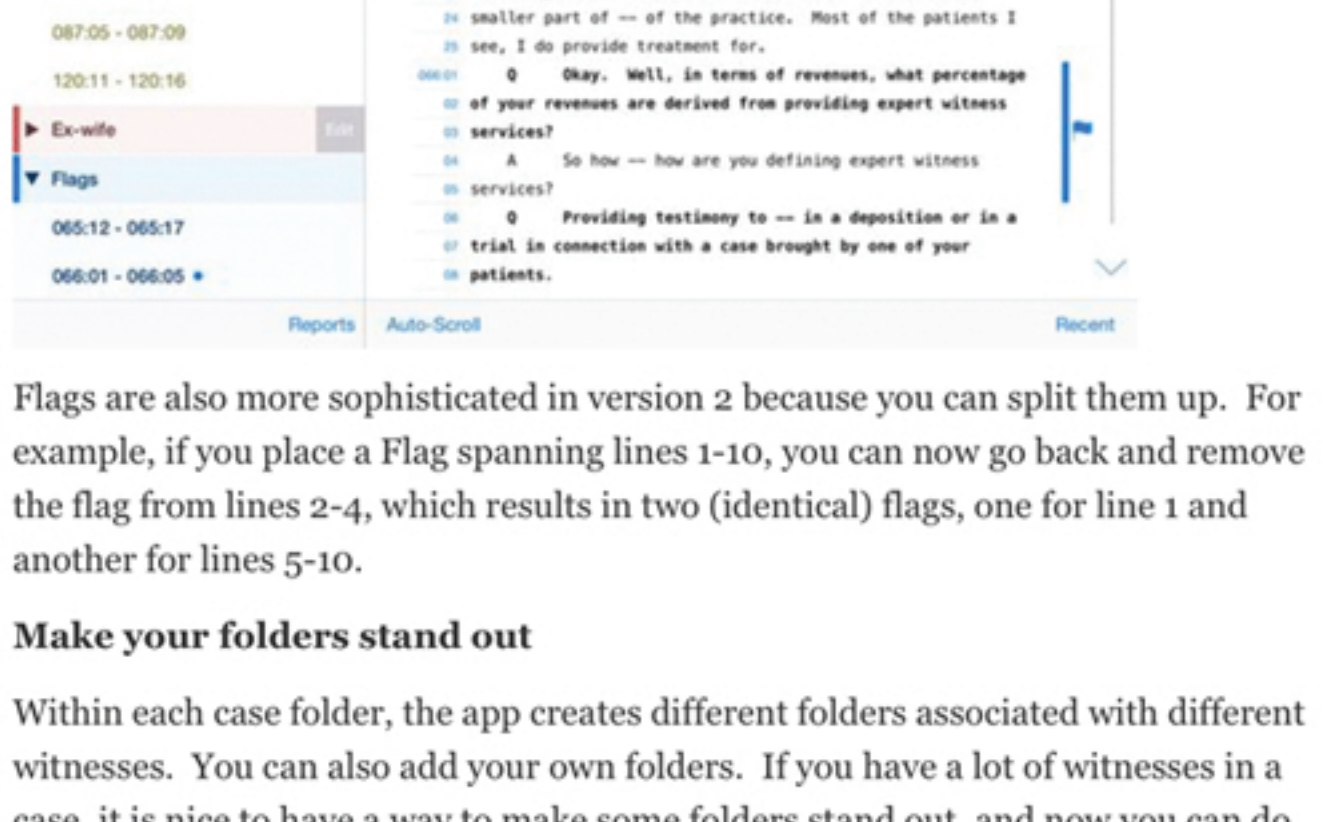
087:05 - 087:09

120:11 - 120:16

▶ Ex-wife Edit

▼ Flags

065:12 - 065:17

066:01 - 066:05 •

Reports

24 smaller part of -- of the practice. Most of the patients I
25 see, I do provide treatment for.
066:01 Q Okay. Well, in terms of revenues, what percentage
02 of your revenues are derived from providing expert witness
03 services?
04 A So how -- how are you defining expert witness
05 services?
06 Q Providing testimony to -- in a deposition or in a
07 trial in connection with a case brought by one of your
08 patients.

Auto-Scroll

Recent

Flags are also more sophisticated in version 2 because you can split them up. For example, if you place a Flag spanning lines 1-10, you can now go back and remove the flag from lines 2-4, which results in two (identical) flags, one for line 1 and another for lines 5-10.

**Make your folders stand out**

Within each case folder, the app creates different folders associated with different witnesses. You can also add your own folders. If you have a lot of witnesses in a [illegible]